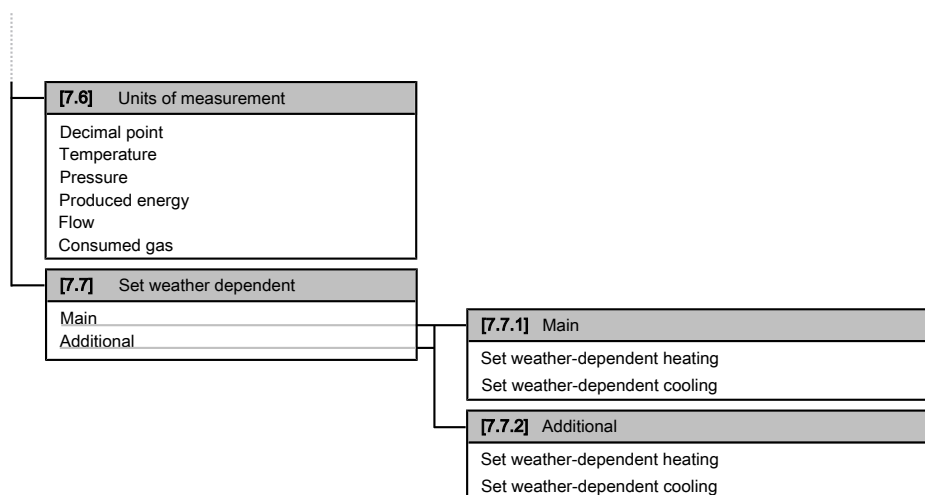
[7.6] Units of measurement

Decimal point
Temperature
Pressure
Produced energy
Flow
Consumed gas

[7.7] Set weather dependent

Main
Additional

[7.7.1] Main

Set weather-dependent heating
Set weather-dependent cooling

[7.7.2] Additional

Set weather-dependent heating
Set weather-dependent cooling